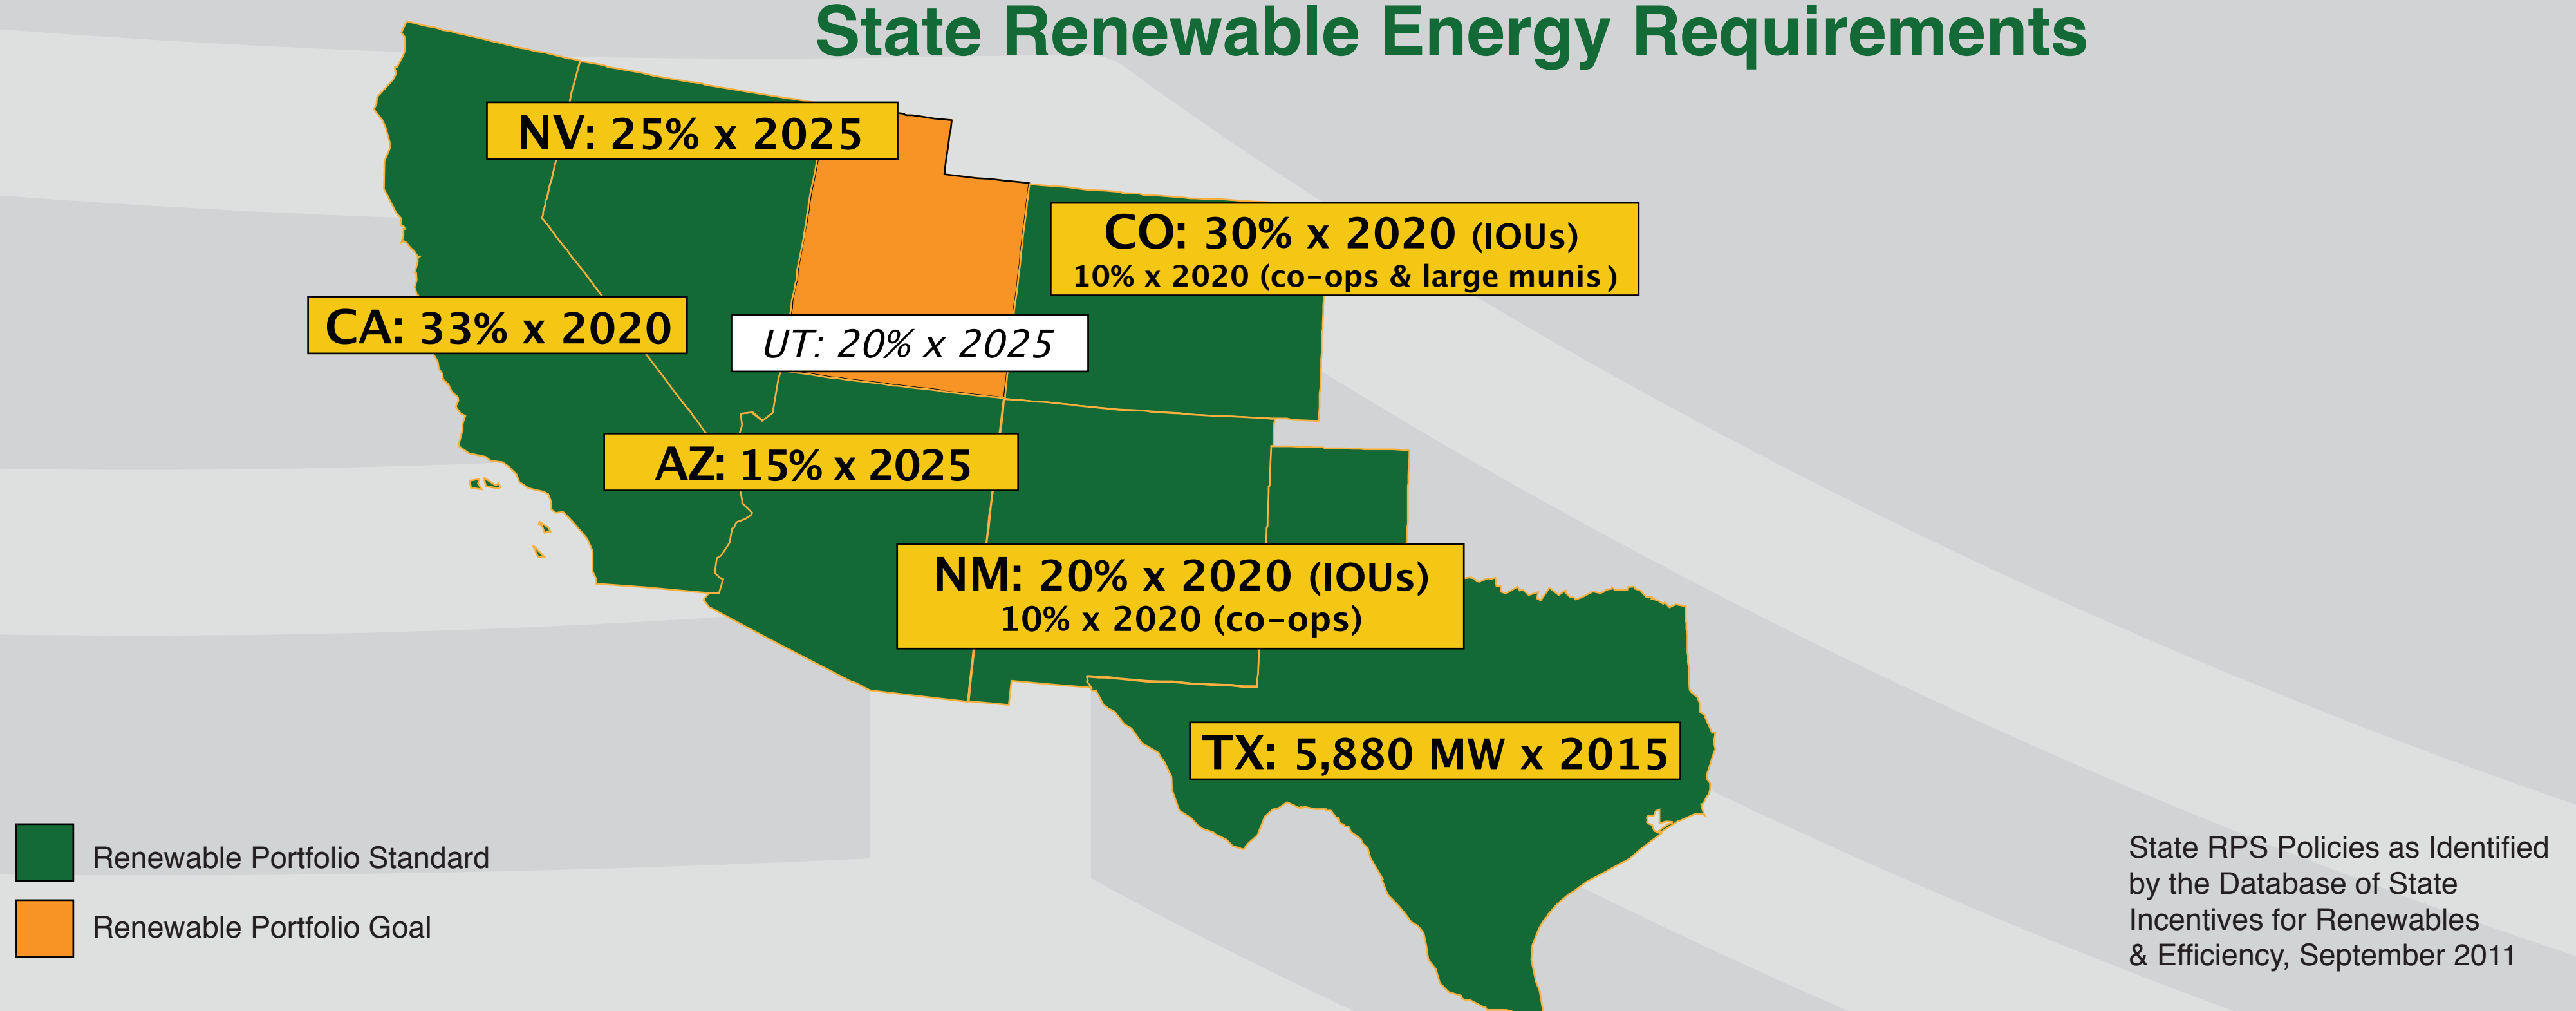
State Renewable Energy Requirements

NV: 25% x 2025

CO: 30% x 2020 (IOUs)
10% x 2020 (co-ops & large munis)

CA: 33% x 2020

UT: 20% x 2025

AZ: 15% x 2025

NM: 20% x 2020 (IOUs)
10% x 2020 (co-ops)

TX: 5,880 MW x 2015

Renewable Portfolio Standard

Renewable Portfolio Goal

State RPS Policies as Identified by the Database of State Incentives for Renewables & Efficiency, September 2011